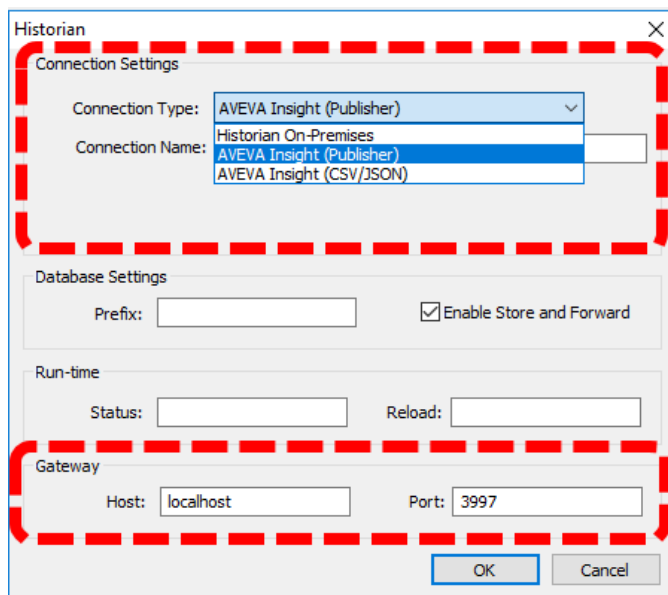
Historian

Connection Settings

Connection Type: AVEVA Insight (Publisher)

Connection Name:

Historian On-Premises
AVEVA Insight (Publisher)
AVEVA Insight (CSV/JSON)

Database Settings

Prefix:

Enable Store and Forward

Run-time

Status:

Reload:

Gateway

Host: localhost

Port: 3997

OK

Cancel